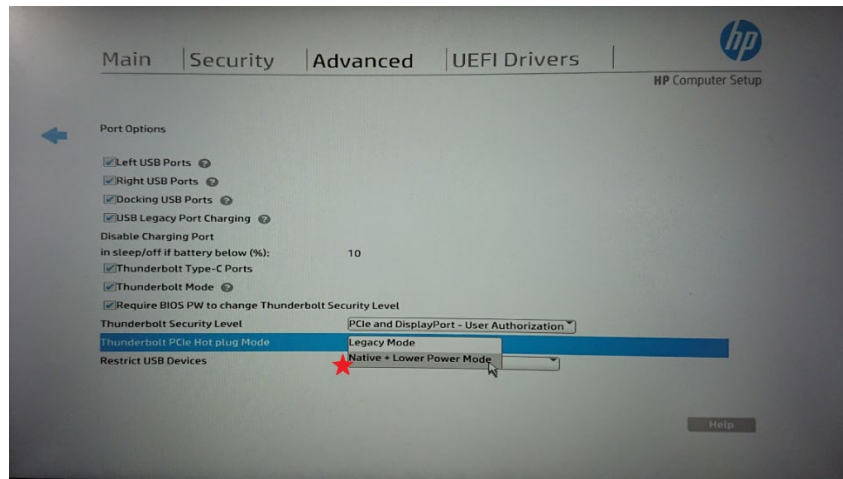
Main | Security | Advanced | UEFI Drivers

hp

HP Computer Setup

Port Options

Left USB Ports

Right USB Ports

Docking USB Ports

USB Legacy Port Charging

Disable Charging Port in sleep/off if battery below (%): 10

Thunderbolt Type-C Ports

Thunderbolt Mode

Require BIOS PW to change Thunderbolt Security Level

Thunderbolt Security Level | PCIe and DisplayPort - User Authorization

Thunderbolt PCIe Hot plug Mode | Legacy Mode

Restrict USB Devices | Native + Lower Power Mode

Help